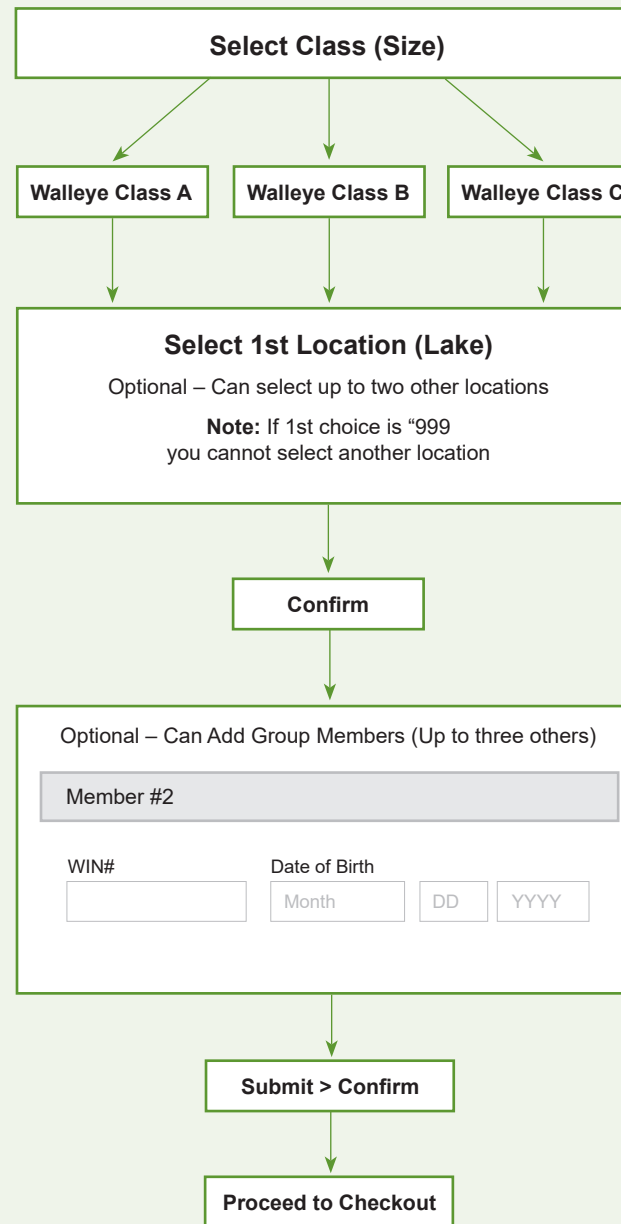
Select Class (Size)

Walleye Class A

Walleye Class B

Walleye Class C

Select 1st Location (Lake)

Optional – Can select up to two other locations

**Note:** If 1st choice is "999 you cannot select another location

Confirm

Optional – Can Add Group Members (Up to three others)

Member #2

WIN#

Date of Birth

Month

DD

YYYY

Submit > Confirm

Proceed to Checkout